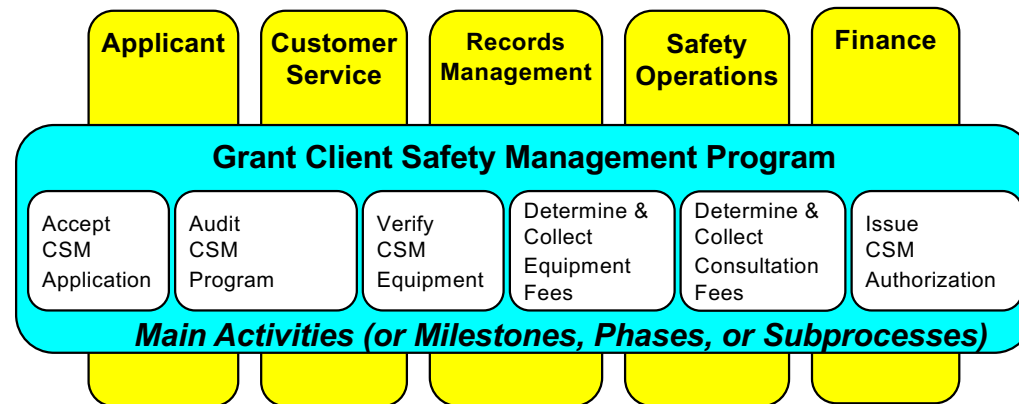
Applicant

Customer Service

Records Management

Safety Operations

Finance

Grant Client Safety Management Program

Accept CSM Application

Audit CSM Program

Verify CSM Equipment

Determine & Collect Equipment Fees

Determine & Collect Consultation Fees

Issue CSM Authorization

Main Activities (or Milestones, Phases, or Subprocesses)